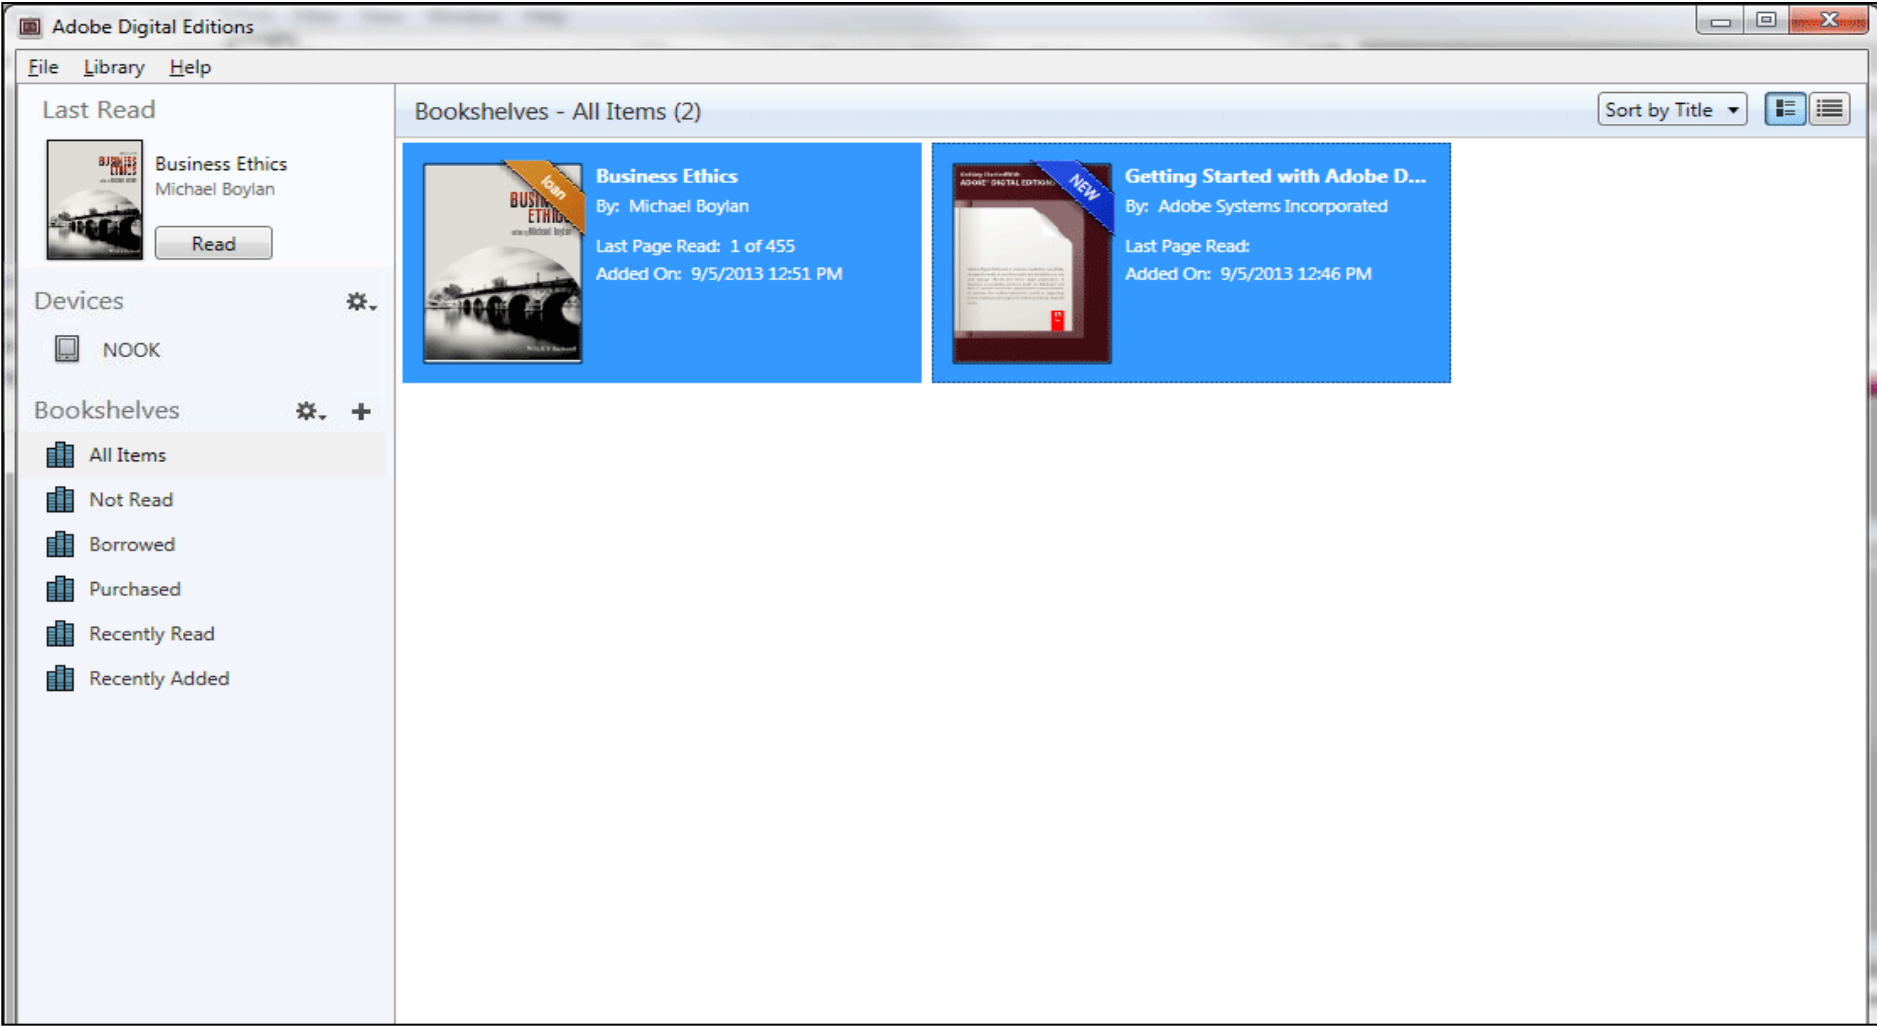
Adobe Digital Editions

File Library Help

Last Read

Business Ethics
Michael Boylan

Read

Devices

NOOK

Bookshelves

All Items

Not Read

Borrowed

Purchased

Recently Read

Recently Added

Bookshelves - All Items (2)

Sort by Title

loan

Business Ethics
By: Michael Boylan
Last Page Read: 1 of 455
Added On: 9/5/2013 12:51 PM

NEW

Getting Started with Adobe D...
By: Adobe Systems Incorporated
Last Page Read:
Added On: 9/5/2013 12:46 PM